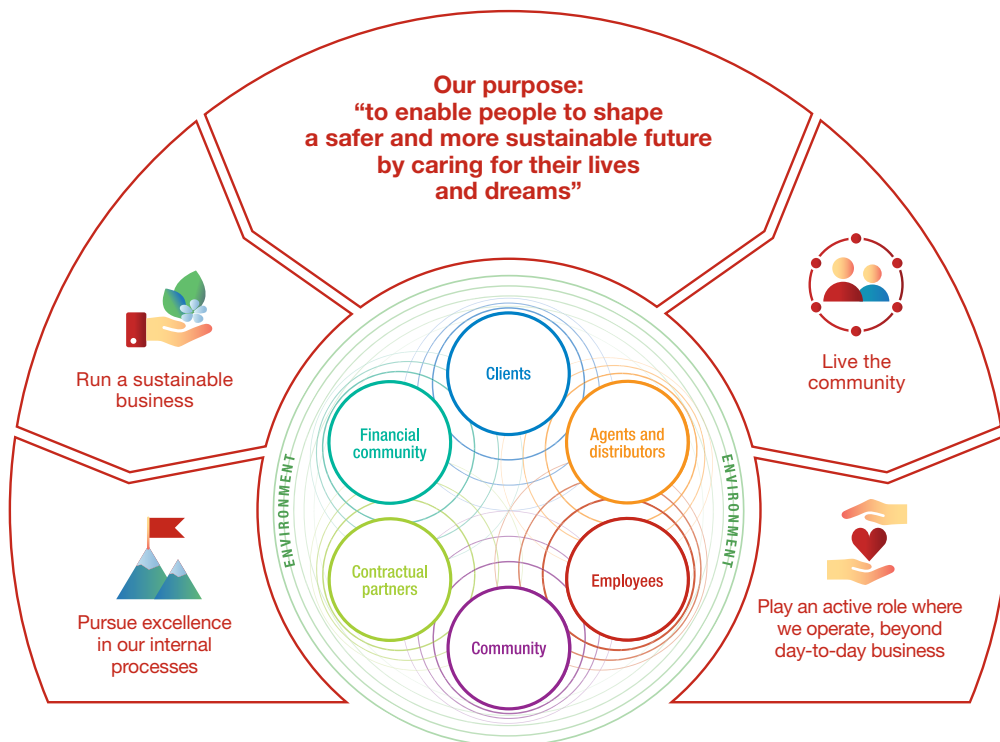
Our purpose:
“to enable people to shape a safer and more sustainable future by caring for their lives and dreams”

Run a sustainable business

Live the community

Pursue excellence in our internal processes

Play an active role where we operate, beyond day-to-day business

Clients

Financial community

Agents and distributors

Contractual partners

Employees

Community

ENVIRONMENT

ENVIRONMENT